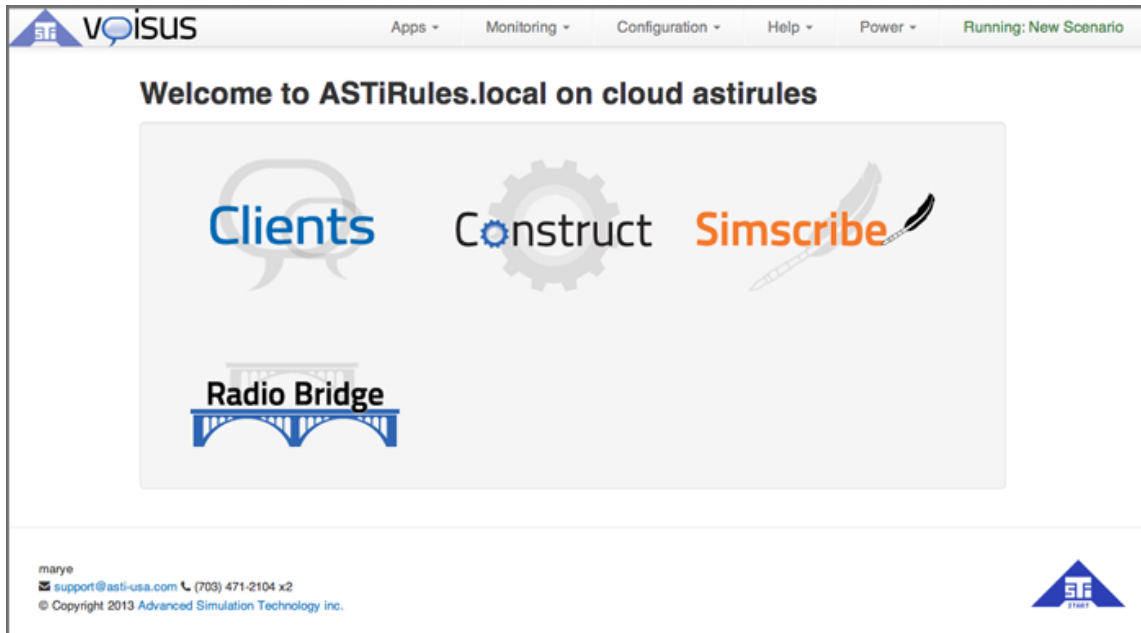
STi voisus

Apps ▾ Monitoring ▾ Configuration ▾ Help ▾ Power ▾ Running: New Scenario

Welcome to ASTiRules.local on cloud astirules

Clients

Construct

Simscribe

Radio Bridge

marye
support@asti-usa.com (703) 471-2104 x2
© Copyright 2013 Advanced Simulation Technology inc.

STi
START